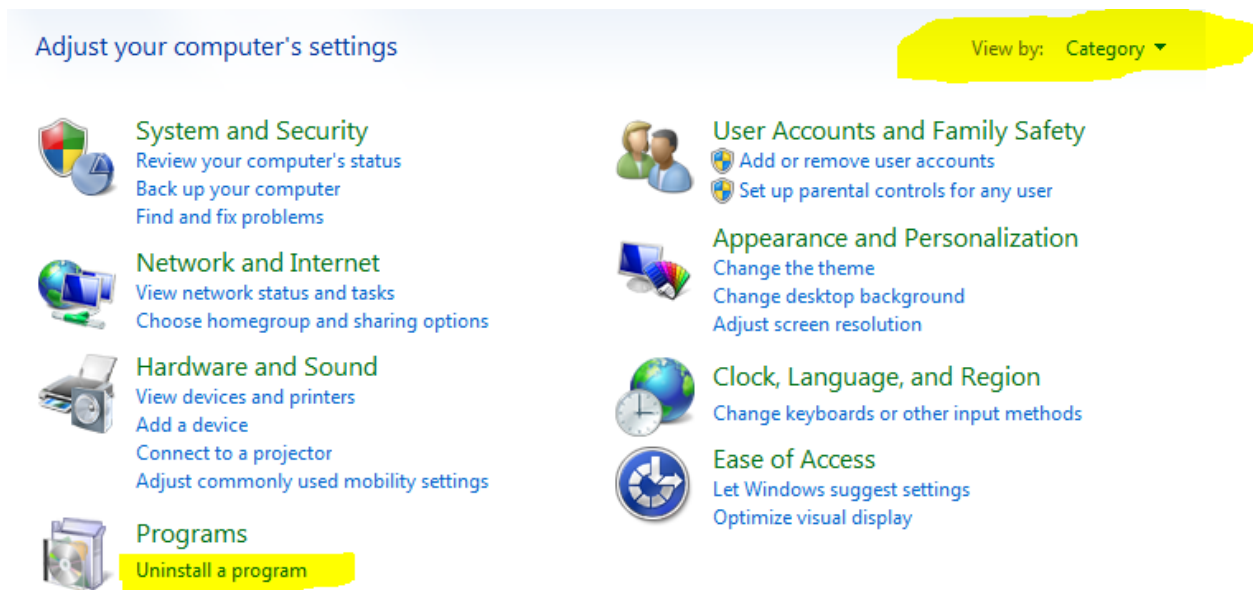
Adjust your computer's settings

View by: Category

System and Security
Review your computer's status
Back up your computer
Find and fix problems

Network and Internet
View network status and tasks
Choose homegroup and sharing options

Hardware and Sound
View devices and printers
Add a device
Connect to a projector
Adjust commonly used mobility settings

Programs
Uninstall a program

User Accounts and Family Safety
Add or remove user accounts
Set up parental controls for any user

Appearance and Personalization
Change the theme
Change desktop background
Adjust screen resolution

Clock, Language, and Region
Change keyboards or other input methods

Ease of Access
Let Windows suggest settings
Optimize visual display